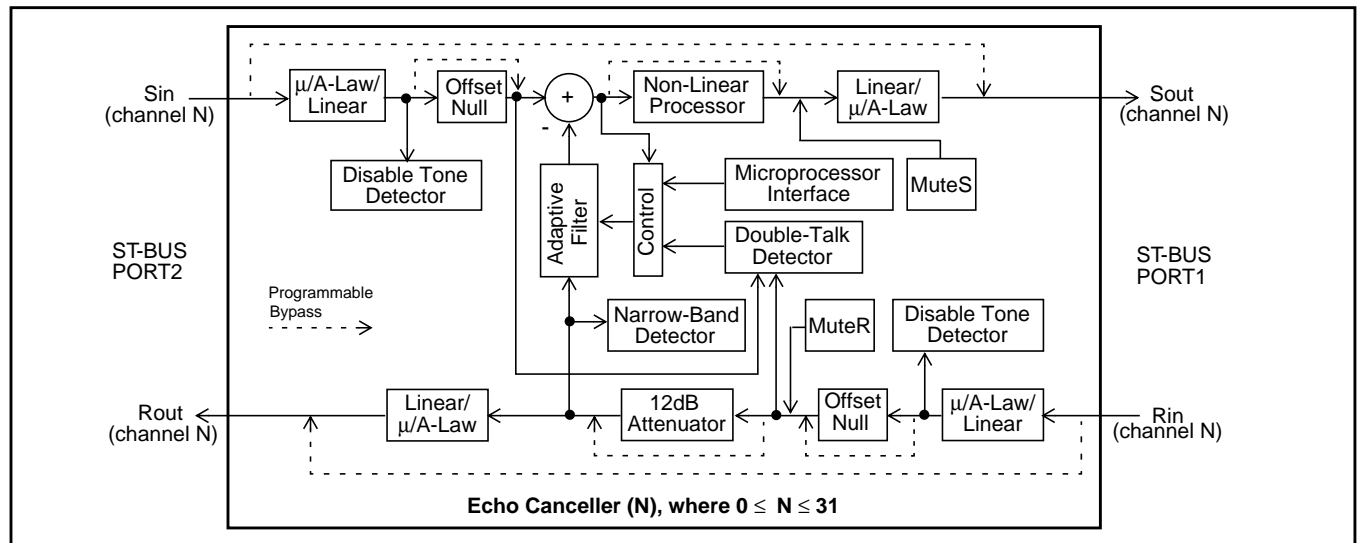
Sin (channel N)

μ/A-Law/ Linear

Offset Null

+

-

Non-Linear Processor

Linear/ μ/A-Law

Sout (channel N)

Disable Tone Detector

Adaptive Filter

Control

Microprocessor Interface

MuteS

ST-BUS PORT2

Double-Talk Detector

ST-BUS PORT1

Programmable Bypass

Narrow-Band Detector

MuteR

Disable Tone Detector

Rout (channel N)

Linear/ μ/A-Law

12dB Attenuator

Offset Null

μ/A-Law/ Linear

Rin (channel N)

Echo Canceller (N), where $0 \leq N \leq 31$